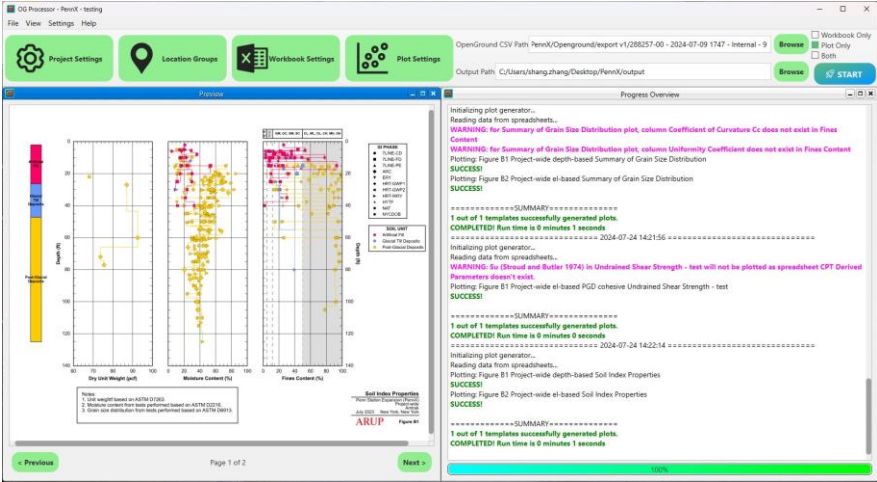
OG Processor - PennX - testing

File View Settings Help

Project Settings

Location Groups

Workbook Settings

Plot Settings

OpenGround CSV Path PennX/Openground/export v1/288257-00 - 2024-07-09 1747 - Internal - 9

Browse

Output Path C:/Users/shang.zhang/Desktop/PennX/output

Browse

Workbook Only

Plot Only

Both

START

Preview

Progress Overview

Initializing plot generator...
Reading data from spreadsheets...
WARNING: for Summary of Grain Size Distribution plot, column Coefficient of Curvature Cc does not exist in Fines Content
WARNING: for Summary of Grain Size Distribution plot, column Uniformity Coefficient does not exist in Fines Content
Plotting: Figure B1 Project-wide depth-based Summary of Grain Size Distribution
SUCCESS!
Plotting: Figure B2 Project-wide el-based Summary of Grain Size Distribution
SUCCESS!

==============SUMMARY==============
1 out of 1 templates successfully generated plots.
COMPLETED! Run time is 0 minutes 1 seconds
============================== 2024-07-24 14:21:56 ==============================
Initializing plot generator...
Reading data from spreadsheets...
WARNING: Su (Stroud and Butler 1974) in Undrained Shear Strength - test will not be plotted as spreadsheet CPT Derived Parameters doesn't exist.
Plotting: Figure B1 Project-wide el-based PGD cohesive Undrained Shear Strength - test
SUCCESS!

==============SUMMARY==============
1 out of 1 templates successfully generated plots.
COMPLETED! Run time is 0 minutes 0 seconds
============================== 2024-07-24 14:22:14 ==============================
Initializing plot generator...
Reading data from spreadsheets...
Plotting: Figure B1 Project-wide depth-based Soil Index Properties
SUCCESS!
Plotting: Figure B2 Project-wide el-based Soil Index Properties
SUCCESS!

==============SUMMARY==============
1 out of 1 templates successfully generated plots.
COMPLETED! Run time is 0 minutes 0 seconds

100%

Artificial Fill

Glacial Till Deposits

Post-Glacial Deposits

Depth (ft)

Dry Unit Weight (pcf)

Moisture Content (%)

Fines Content (%)

SI Prefab

SOIL UNIT

Notes:
1. Unit weight based on ASTM D7263.
2. Moisture content from tests performed based on ASTM D2216.
3. Grain size distribution from tests performed based on ASTM D6913.

Soil Index Properties

ARUP

Figure B1

< Previous

Page 1 of 2

Next >